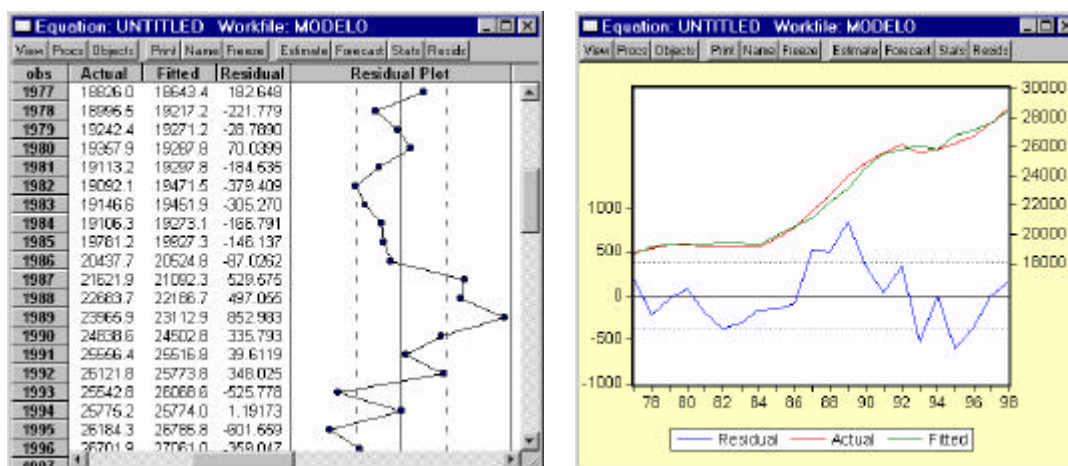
Equation: UNTITLED Workfile: MODELO

View Procs Objects Print Name Freeze Estimate Forecast Stats Resids

| obs | Actual | Fitted | Residual | Residual Plot |
|---|---|---|---|---|
| 1977 | 18826.0 | 18643.4 | 182.649 | |
| 1978 | 18995.5 | 19217.2 | -221.779 | |
| 1979 | 19242.4 | 19271.2 | -28.7890 | |
| 1980 | 19357.9 | 19287.8 | 70.0399 | |
| 1981 | 19113.2 | 19297.8 | -184.635 | |
| 1982 | 19092.1 | 19471.5 | -379.409 | |
| 1983 | 19146.6 | 19451.9 | -305.270 | |
| 1984 | 19106.3 | 19273.1 | -166.791 | |
| 1985 | 19781.2 | 19827.3 | -146.137 | |
| 1986 | 20437.7 | 20524.8 | -87.0262 | |
| 1987 | 21621.9 | 21092.3 | 529.675 | |
| 1988 | 22683.7 | 22186.7 | 497.055 | |
| 1989 | 23965.9 | 23112.9 | 852.983 | |
| 1990 | 24838.6 | 24502.8 | 335.793 | |
| 1991 | 25556.4 | 25516.8 | 39.6119 | |
| 1992 | 26121.8 | 25773.8 | 348.025 | |
| 1993 | 25542.8 | 26068.6 | -525.778 | |
| 1994 | 25775.2 | 25774.0 | 1.19173 | |
| 1995 | 26184.3 | 26785.8 | -601.569 | |
| 1996 | 26701.9 | 27061.0 | -359.047 | |
| 1997 | | | | |

Equation: UNTITLED Workfile: MODELO

View Procs Objects Print Name Freeze Estimate Forecast Stats Resids

30000
28000
26000
24000
22000
20000
18000

1000
500
0
-500
-1000

78 80 82 84 86 88 90 92 94 96 98

Residual Actual Fitted